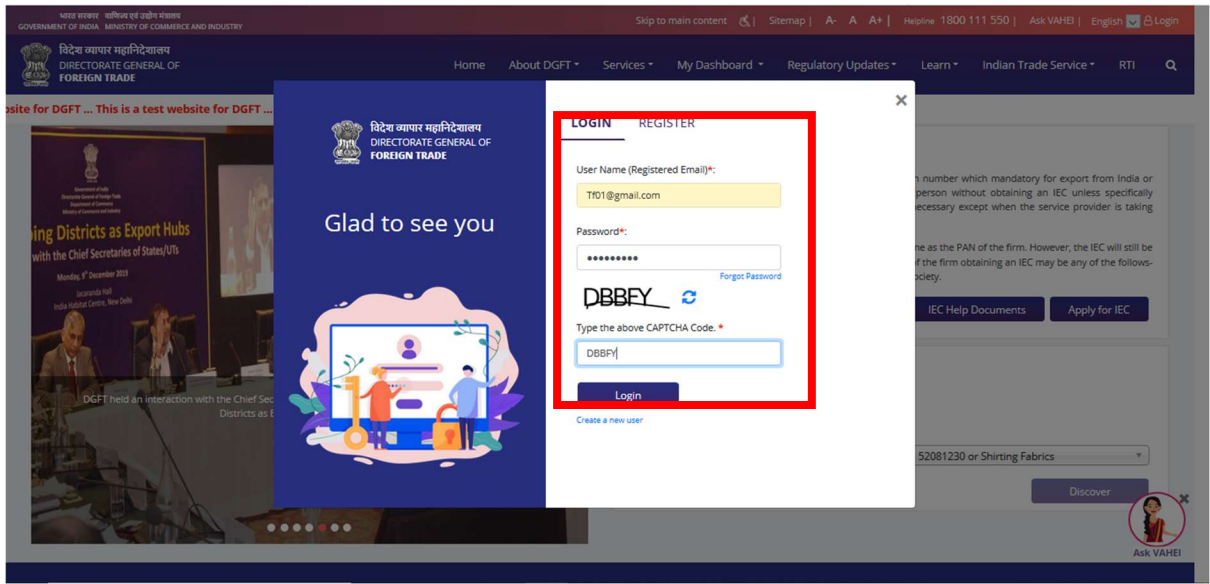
भारत सरकार वाणिज्य एवं उद्योग मंत्रालय
GOVERNMENT OF INDIA MINISTRY OF COMMERCE AND INDUSTRY

Skip to main content | Sitemap | A- A A+ | Helpline 1800 111 550 | Ask VAHEI | English | Login

विदेश व्यापार महानिदेशालय
DIRECTORATE GENERAL OF
FOREIGN TRADE

Home About DGFT Services My Dashboard Regulatory Updates Learn Indian Trade Service RTI

osite for DGFT ... This is a test website for DGFT ...

ping Districts as Export Hubs
with the Chief Secretaries of States/UTs
Monday, 9th December 2019

DGFT held an interaction with the Chief Sec
Districts as E

विदेश व्यापार महानिदेशालय
DIRECTORATE GENERAL OF
FOREIGN TRADE

Glad to see you

LOGIN REGISTER

User Name (Registered Email)*:
Tf01@gmail.com

Password*:
•••••••••
Forgot Password

DBBFY

Type the above CAPTCHA Code. *
DBBFY

Login

Create a new user

n number which mandatory for export from India or person without obtaining an IEC unless specifically necessary except when the service provider is taking

ne as the PAN of the firm. However, the IEC will still be of the firm obtaining an IEC may be any of the follows- ociety.

IEC Help Documents Apply for IEC

52081230 or Shirting Fabrics

Discover

Ask VAHEI